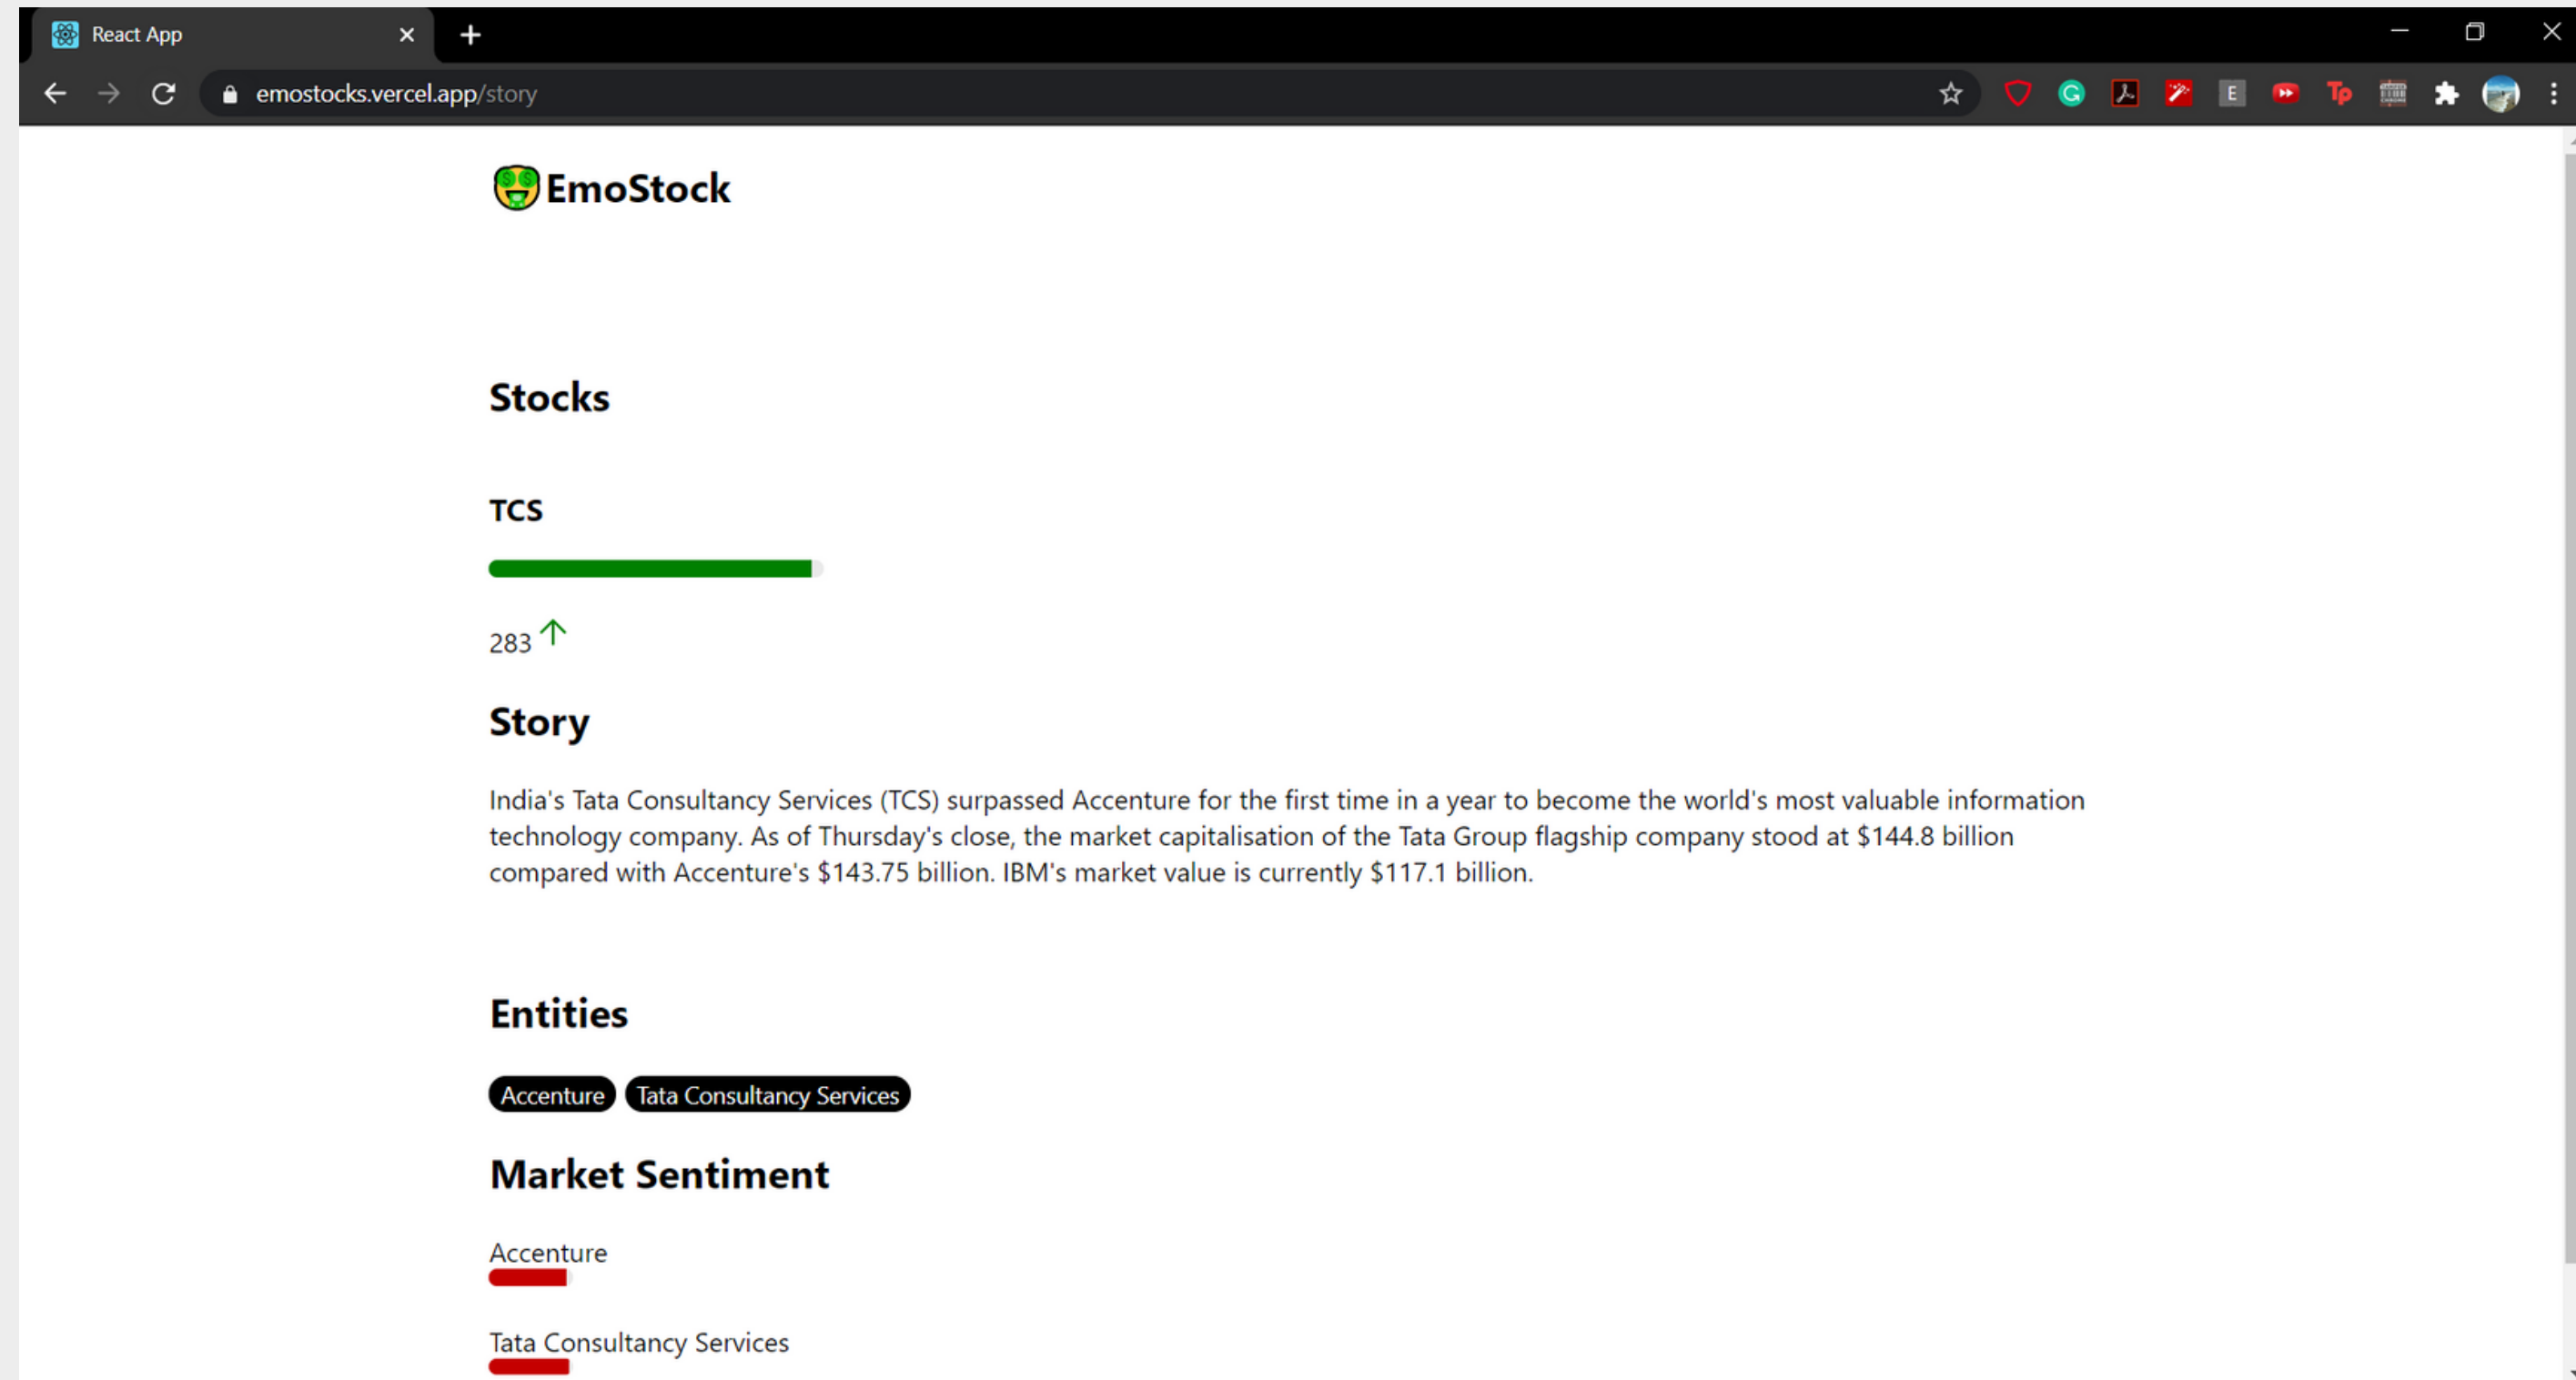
React App

emostocks.vercel.app/story

E

EmoStock

Stocks

TCS

283 ↑

Story

India's Tata Consultancy Services (TCS) surpassed Accenture for the first time in a year to become the world's most valuable information technology company. As of Thursday's close, the market capitalisation of the Tata Group flagship company stood at $144.8 billion compared with Accenture's $143.75 billion. IBM's market value is currently $117.1 billion.

Entities

Accenture Tata Consultancy Services

Market Sentiment

Accenture

Tata Consultancy Services